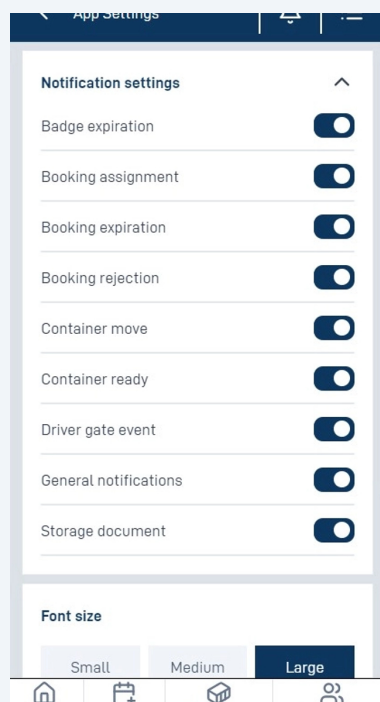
App Settings

Notification settings

Badge expiration

Booking assignment

Booking expiration

Booking rejection

Container move

Container ready

Driver gate event

General notifications

Storage document

Font size

Small

Medium

Large